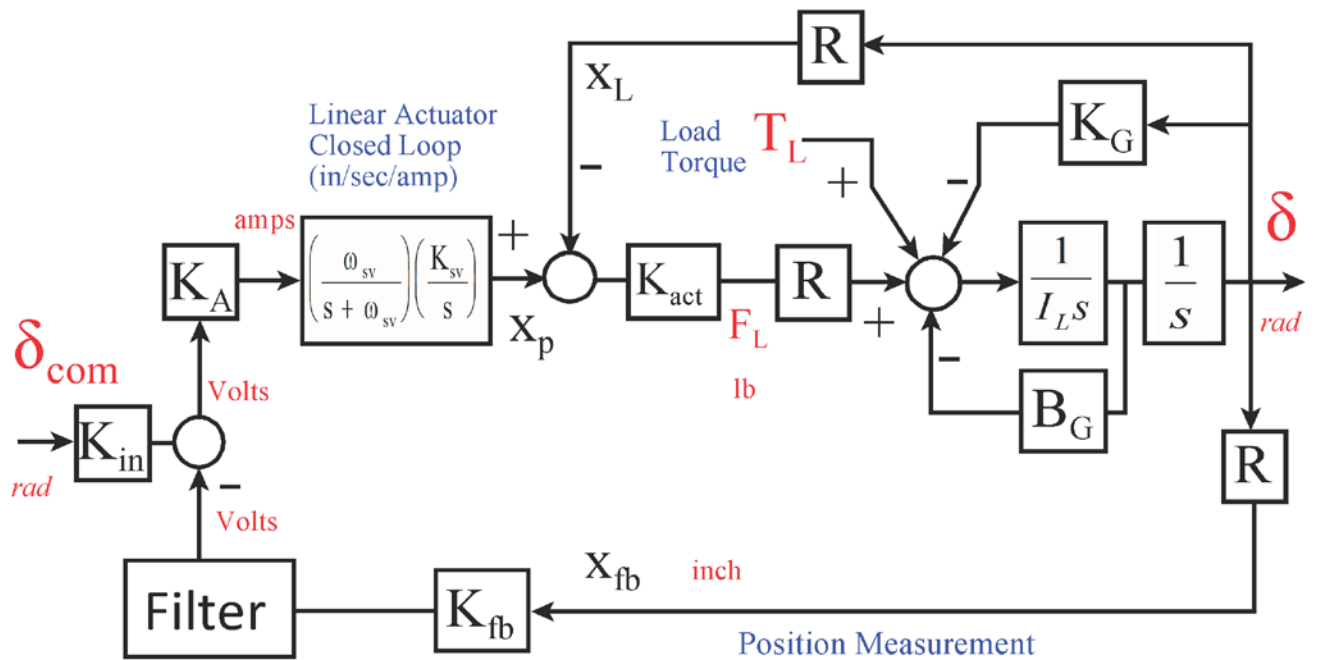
R

$x_L$

Linear Actuator Closed Loop (in/sec/amp)

Load Torque

$T_L$

$K_G$

$-$

$+$

$-$

$\delta$

amps

$K_A$

$\left(\frac{\omega_{sv}}{s+\omega_{sv}}\right)\left(\frac{K_{sv}}{s}\right)$

$+$

$K_{act}$

R

$\frac{1}{I_L s}$

$\frac{1}{s}$

$x_p$

$F_L$

$+$

rad

$\delta_{com}$

Volts

lb

$-$

$K_{in}$

$B_G$

rad

$-$

Volts

R

$x_{fb}$

inch

Filter

$K_{fb}$

Position Measurement